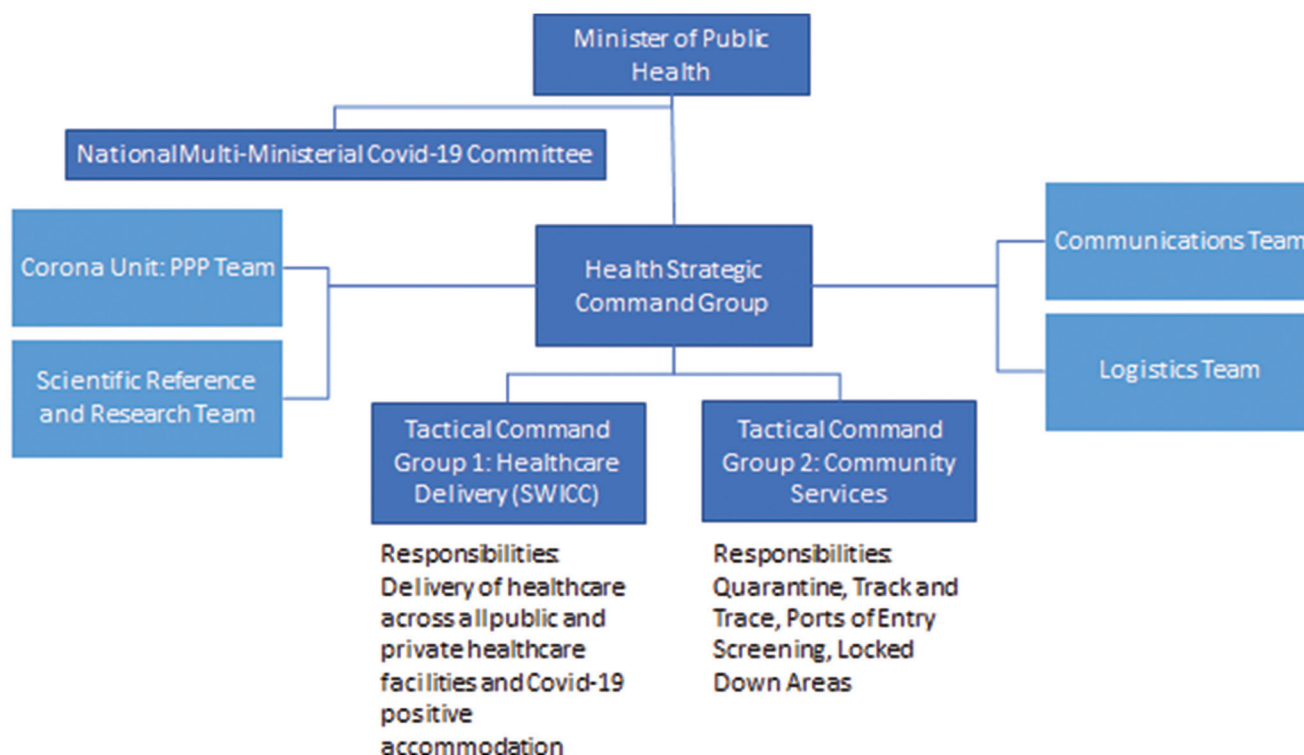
Minister of Public Health

National Multi-Ministerial Covid-19 Committee

Corona Unit: PPP Team

Scientific Reference and Research Team

Health Strategic Command Group

Communications Team

Logistics Team

Tactical Command Group 1: Healthcare Delivery (SWICC)

Tactical Command Group 2: Community Services

Responsibilities: Delivery of healthcare across all public and private healthcare facilities and Covid-19 positive accommodation

Responsibilities: Quarantine, Track and Trace, Ports of Entry Screening, Locked Down Areas